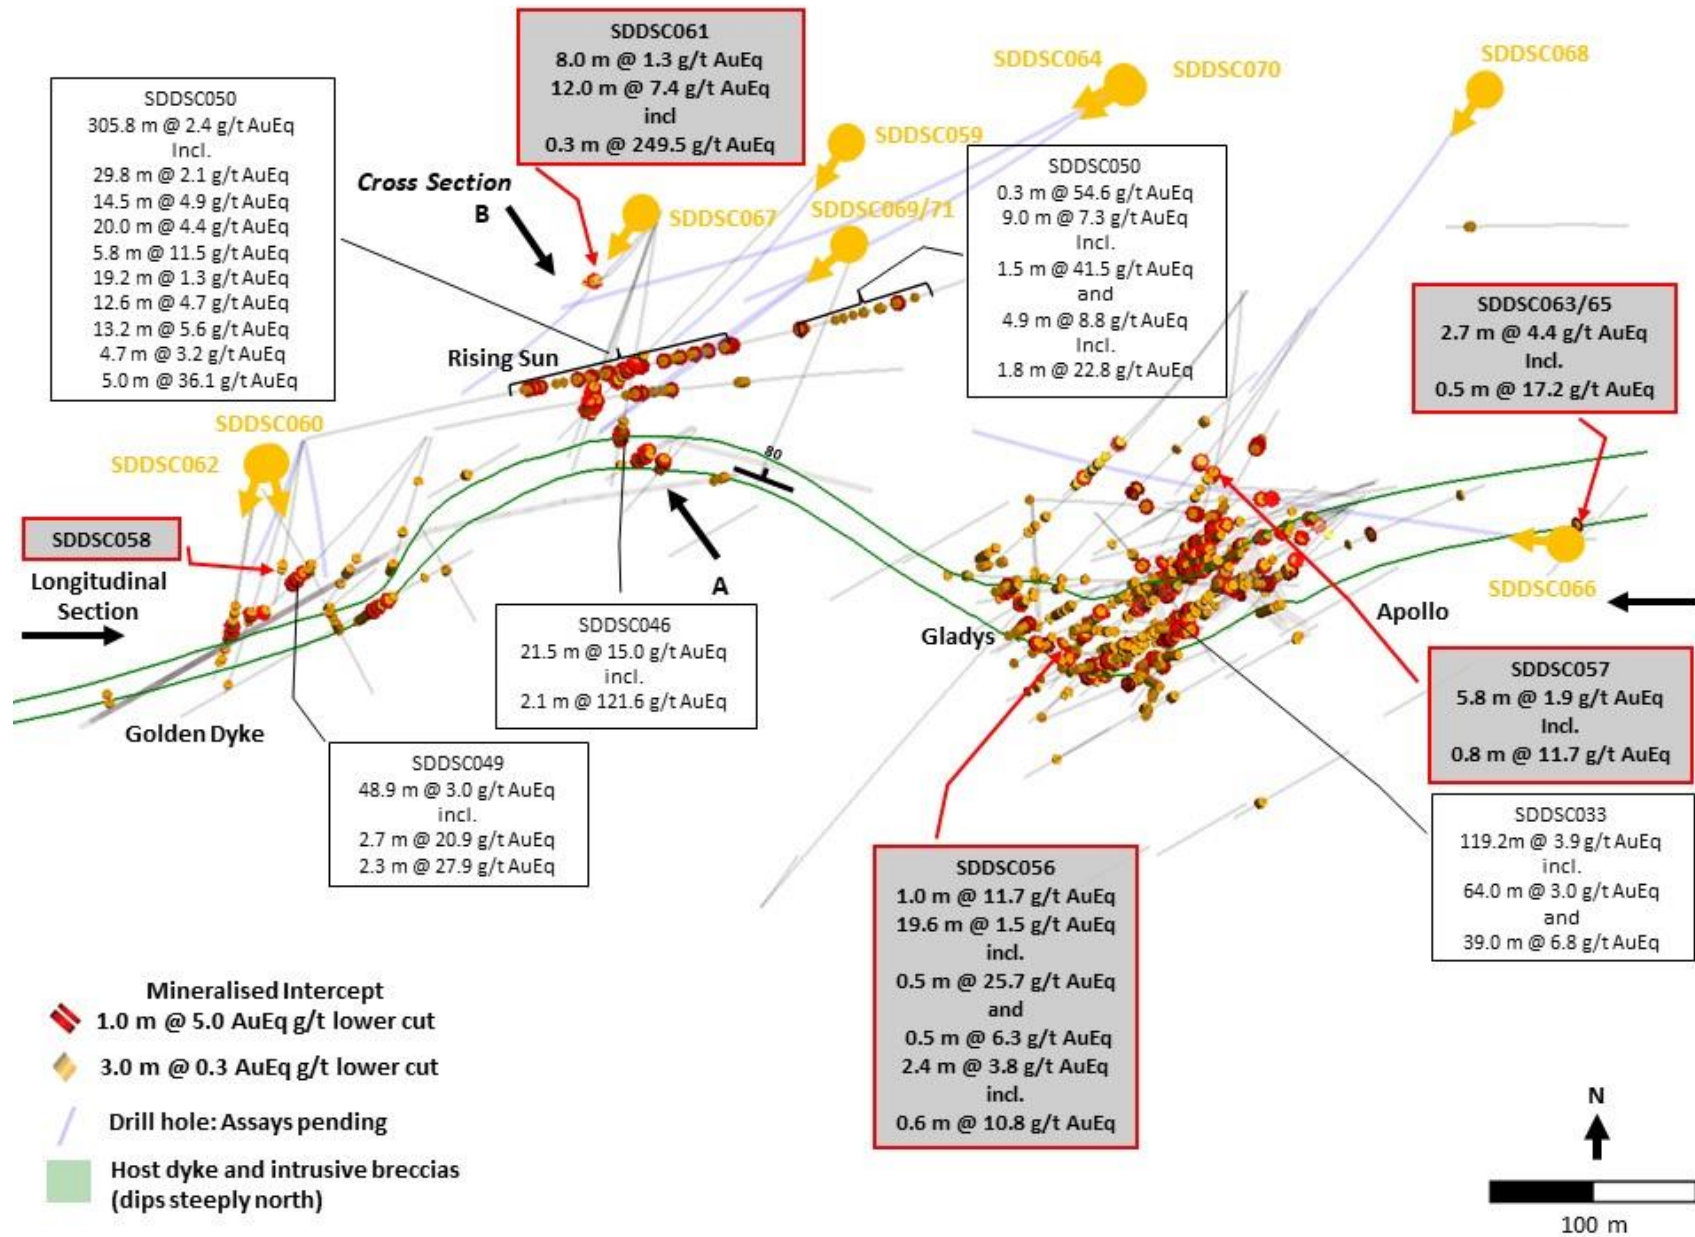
SDDSC061
8.0 m @ 1.3 g/t AuEq
12.0 m @ 7.4 g/t AuEq
incl
0.3 m @ 249.5 g/t AuEq

SDDSC064

SDDSC070

SDDSC068

SDDSC050
305.8 m @ 2.4 g/t AuEq
Incl.
29.8 m @ 2.1 g/t AuEq
14.5 m @ 4.9 g/t AuEq
20.0 m @ 4.4 g/t AuEq
5.8 m @ 11.5 g/t AuEq
19.2 m @ 1.3 g/t AuEq
12.6 m @ 4.7 g/t AuEq
13.2 m @ 5.6 g/t AuEq
4.7 m @ 3.2 g/t AuEq
5.0 m @ 36.1 g/t AuEq

SDDSC059

Cross Section

B

SDDSC067

SDDSC069/71

SDDSC050
0.3 m @ 54.6 g/t AuEq
9.0 m @ 7.3 g/t AuEq
Incl.
1.5 m @ 41.5 g/t AuEq
and
4.9 m @ 8.8 g/t AuEq
Incl.
1.8 m @ 22.8 g/t AuEq

SDDSC063/65
2.7 m @ 4.4 g/t AuEq
Incl.
0.5 m @ 17.2 g/t AuEq

Rising Sun

SDDSC060

SDDSC062

80

SDDSC058

Longitudinal Section

A

SDDSC066

Apollo

Gladys

SDDSC046
21.5 m @ 15.0 g/t AuEq
incl.
2.1 m @ 121.6 g/t AuEq

SDDSC057
5.8 m @ 1.9 g/t AuEq
Incl.
0.8 m @ 11.7 g/t AuEq

Golden Dyke

SDDSC049
48.9 m @ 3.0 g/t AuEq
incl.
2.7 m @ 20.9 g/t AuEq
2.3 m @ 27.9 g/t AuEq

SDDSC033
119.2m @ 3.9 g/t AuEq
incl.
64.0 m @ 3.0 g/t AuEq
and
39.0 m @ 6.8 g/t AuEq

SDDSC056
1.0 m @ 11.7 g/t AuEq
19.6 m @ 1.5 g/t AuEq
incl.
0.5 m @ 25.7 g/t AuEq
and
0.5 m @ 6.3 g/t AuEq
2.4 m @ 3.8 g/t AuEq
incl.
0.6 m @ 10.8 g/t AuEq

Mineralised Intercept
1.0 m @ 5.0 AuEq g/t lower cut
3.0 m @ 0.3 AuEq g/t lower cut
Drill hole: Assays pending
Host dyke and intrusive breccias (dips steeply north)

N

100 m